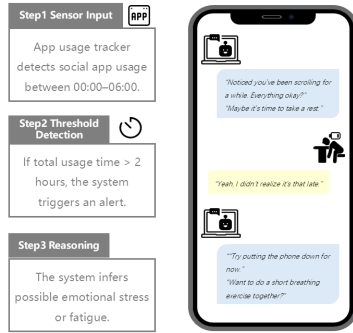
Step1 Sensor Input

APP

App usage tracker detects social app usage between 00:00–06:00.

Step2 Threshold Detection

If total usage time > 2 hours, the system triggers an alert.

Step3 Reasoning

The system infers possible emotional stress or fatigue.

"Noticed you've been scrolling for a while. Everything okay?"
"Maybe it's time to take a rest."

"Yeah, I didn't realize it's that late."

""Try putting the phone down for now."
"Want to do a short breathing exercise together?"